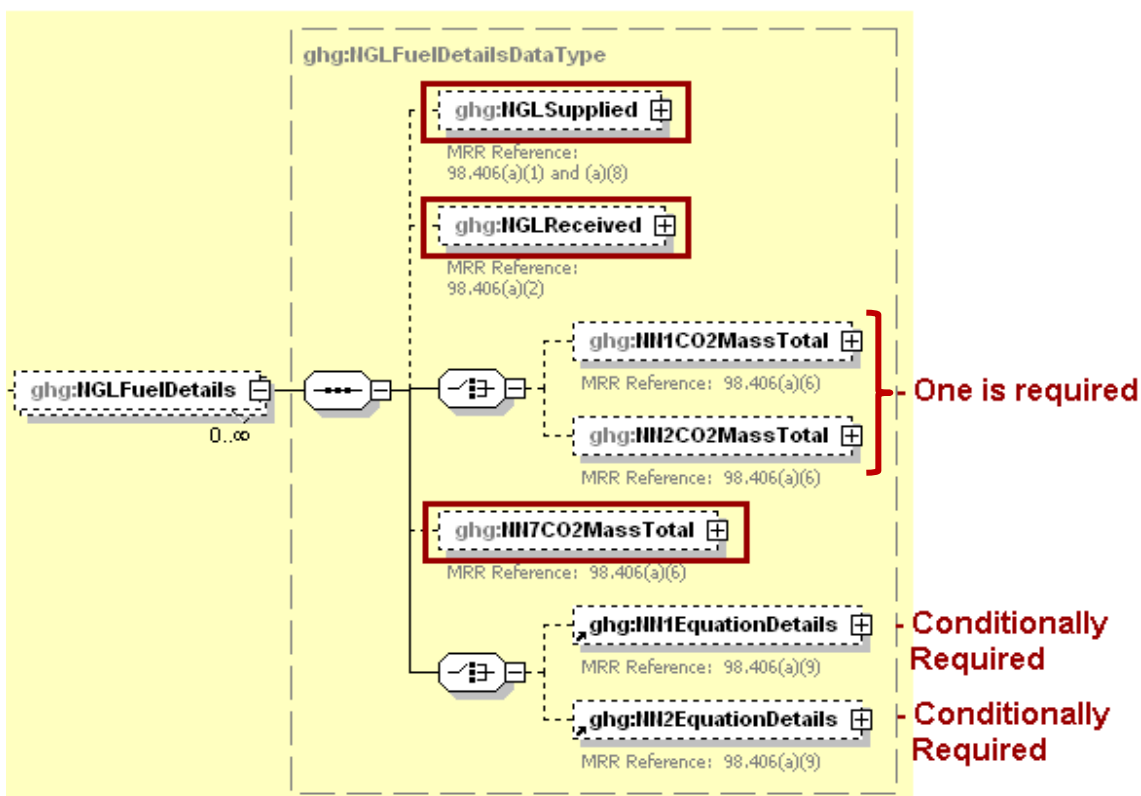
ghg:NGLFuelDetailsDataType

ghg:NGLSupplied
MRR Reference: 98.406(a)(1) and (a)(8)

ghg:NGLReceived
MRR Reference: 98.406(a)(2)

ghg:NGLFuelDetails
0..∞

ghg:NN1CO2MassTotal
MRR Reference: 98.406(a)(6)

ghg:NN2CO2MassTotal
MRR Reference: 98.406(a)(6)

One is required

ghg:NN7CO2MassTotal
MRR Reference: 98.406(a)(6)

ghg:NN1EquationDetails
MRR Reference: 98.406(a)(9)

Conditionally Required

ghg:NN2EquationDetails
MRR Reference: 98.406(a)(9)

Conditionally Required